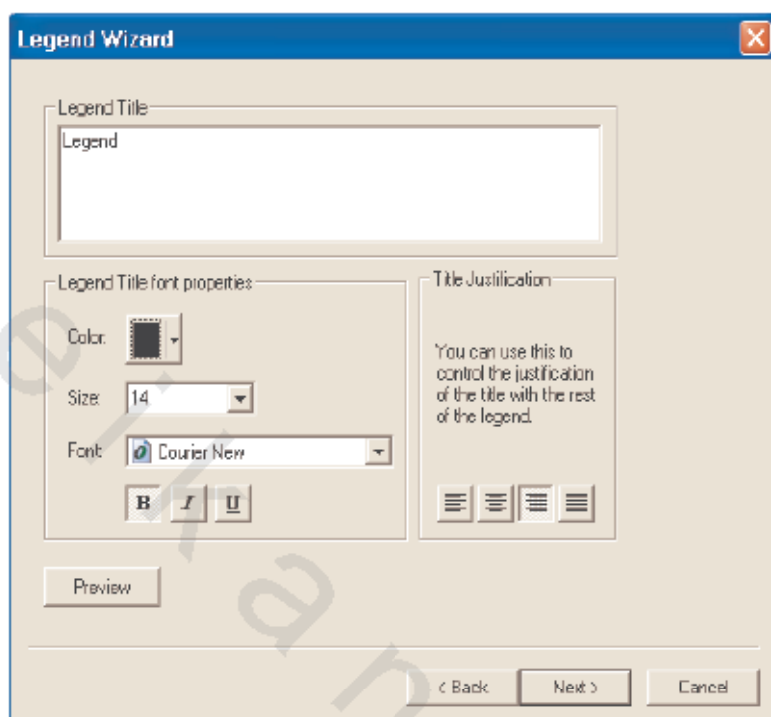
Legend Wizard

Legend Title

Legend

Legend Title font properties

Color:

Size: 14

Font: Courier New

B I U

Title Justification

You can use this to control the justification of the title with the rest of the legend.

Preview

< Back

Next >

Cancel